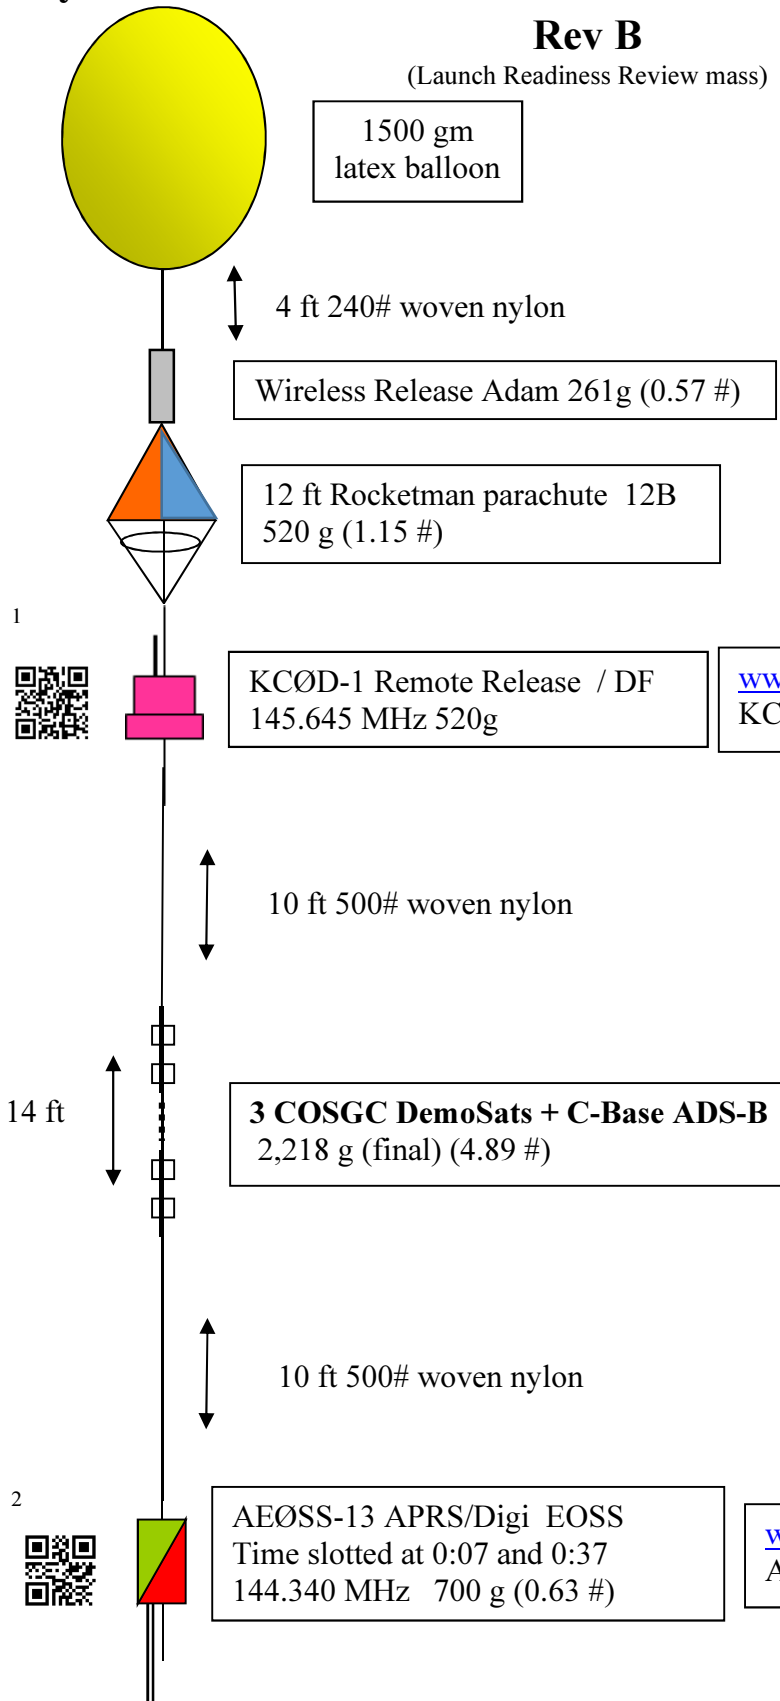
Rev B
(Launch Readiness Review mass)

1500 gm latex balloon

4 ft 240# woven nylon

Wireless Release Adam 261g (0.57 #)

12 ft Rocketman parachute 12B
520 g (1.15 #)

1

KCØD-1 Remote Release / DF
145.645 MHz 520g

ww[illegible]
KC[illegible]

10 ft 500# woven nylon

14 ft

3 COSGC DemoSats + C-Base ADS-B
2,218 g (final) (4.89 #)

10 ft 500# woven nylon

2

AEØSS-13 APRS/Digi EOSS
Time slotted at 0:07 and 0:37
144.340 MHz 700 g (0.63 #)

w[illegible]
A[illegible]